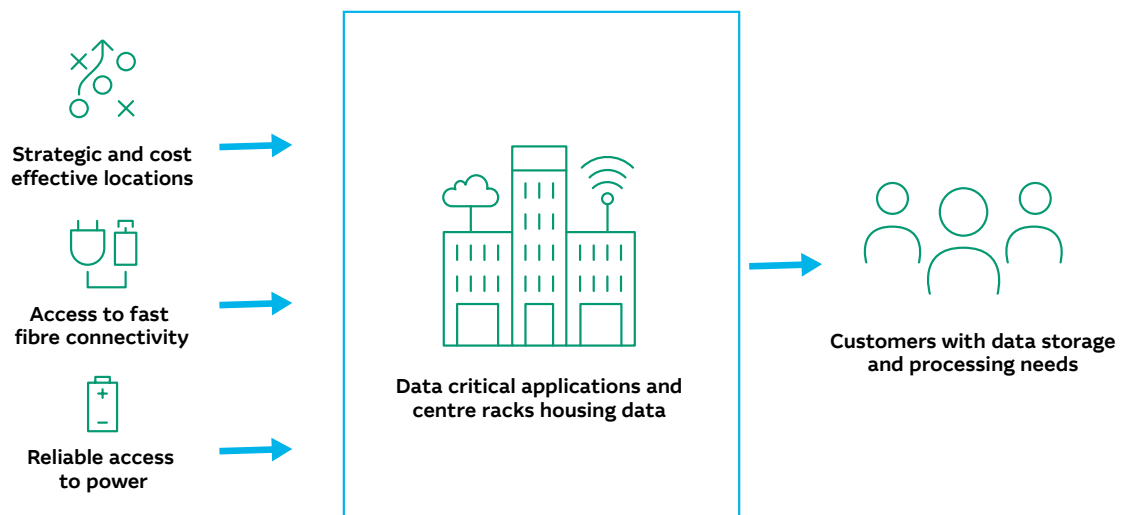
Strategic and cost effective locations

Access to fast fibre connectivity

Reliable access to power

Data critical applications and centre racks housing data

Customers with data storage and processing needs